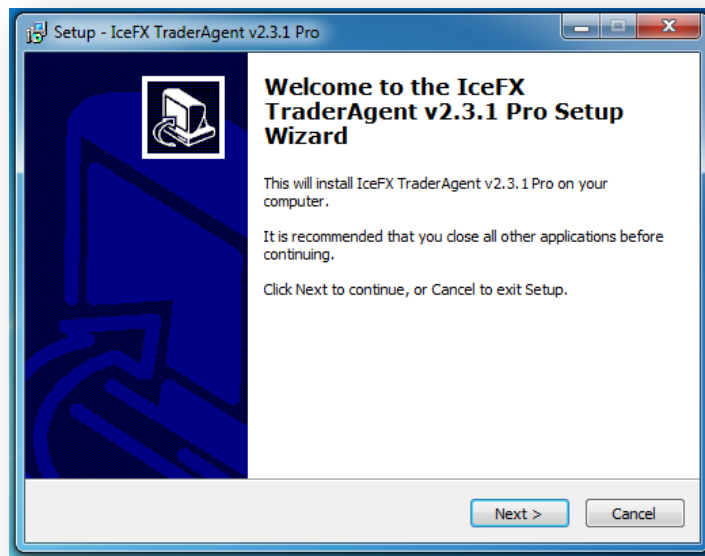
Setup - IceFX TraderAgent v2.3.1 Pro

Welcome to the IceFX TraderAgent v2.3.1 Pro Setup Wizard

This will install IceFX TraderAgent v2.3.1 Pro on your computer.

It is recommended that you close all other applications before continuing.

Click Next to continue, or Cancel to exit Setup.

Next >

Cancel